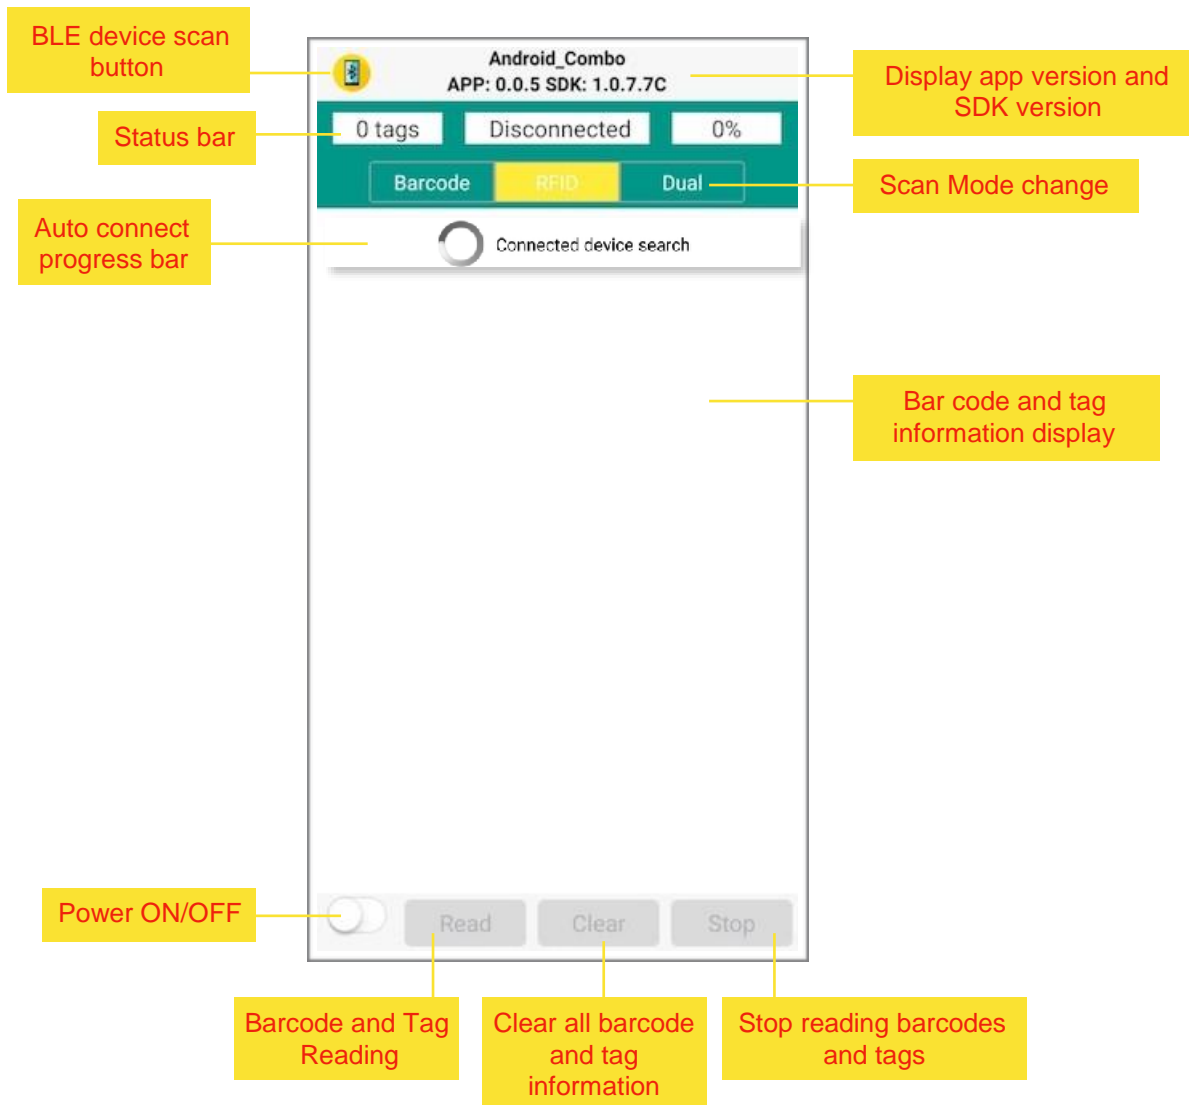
BLE device scan button

Android_Combo
APP: 0.0.5 SDK: 1.0.7.7C

Display app version and SDK version

Status bar

0 tags

Disconnected

0%

Barcode

RFID

Dual

Scan Mode change

Auto connect progress bar

Connected device search

Bar code and tag information display

Power ON/OFF

Read

Clear

Stop

Barcode and Tag Reading

Clear all barcode and tag information

Stop reading barcodes and tags